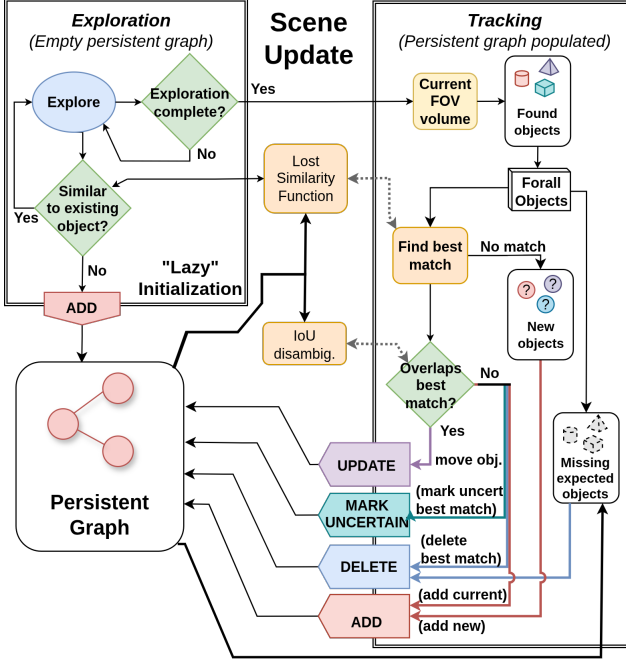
Exploration
(Empty persistent graph)

Scene Update

Tracking
(Persistent graph populated)

Explore

Exploration complete?

Yes

No

Current FOV volume

Found objects

Lost Similarity Function

Forall Objects

Similar to existing object?

Yes

No

"Lazy" Initialization

Find best match

No match

ADD

New objects

IoU disambig.

Overlaps best match?

No

Yes

Persistent Graph

Missing expected objects

UPDATE

move obj.

MARK UNCERTAIN

(mark uncert best match)

DELETE

(delete best match)

(add current)

ADD

(add new)